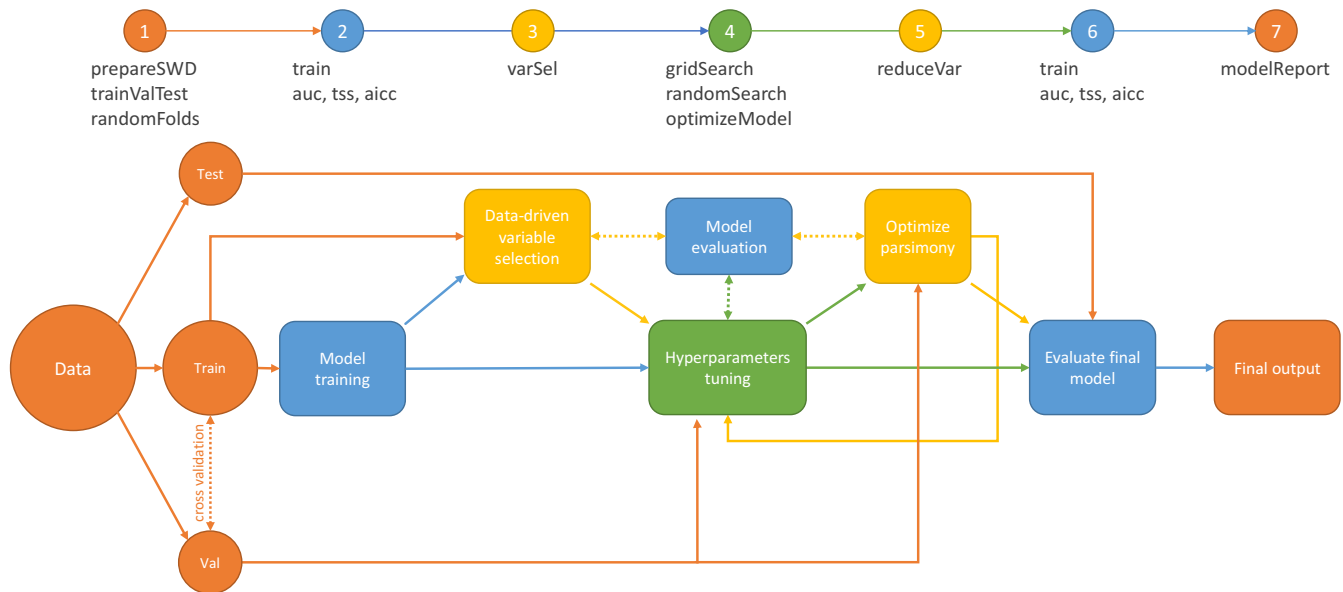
1
prepareSWD
trainValTest
randomFolds

2
train
auc, tss, aicc

3
varSel

4
gridSearch
randomSearch
optimizeModel

5
reduceVar

6
train
auc, tss, aicc

7
modelReport

Test

Data-driven variable selection

Model evaluation

Optimize parsimony

Data

Train

Model training

Hyperparameters tuning

Evaluate final model

Final output

cross validation

Val